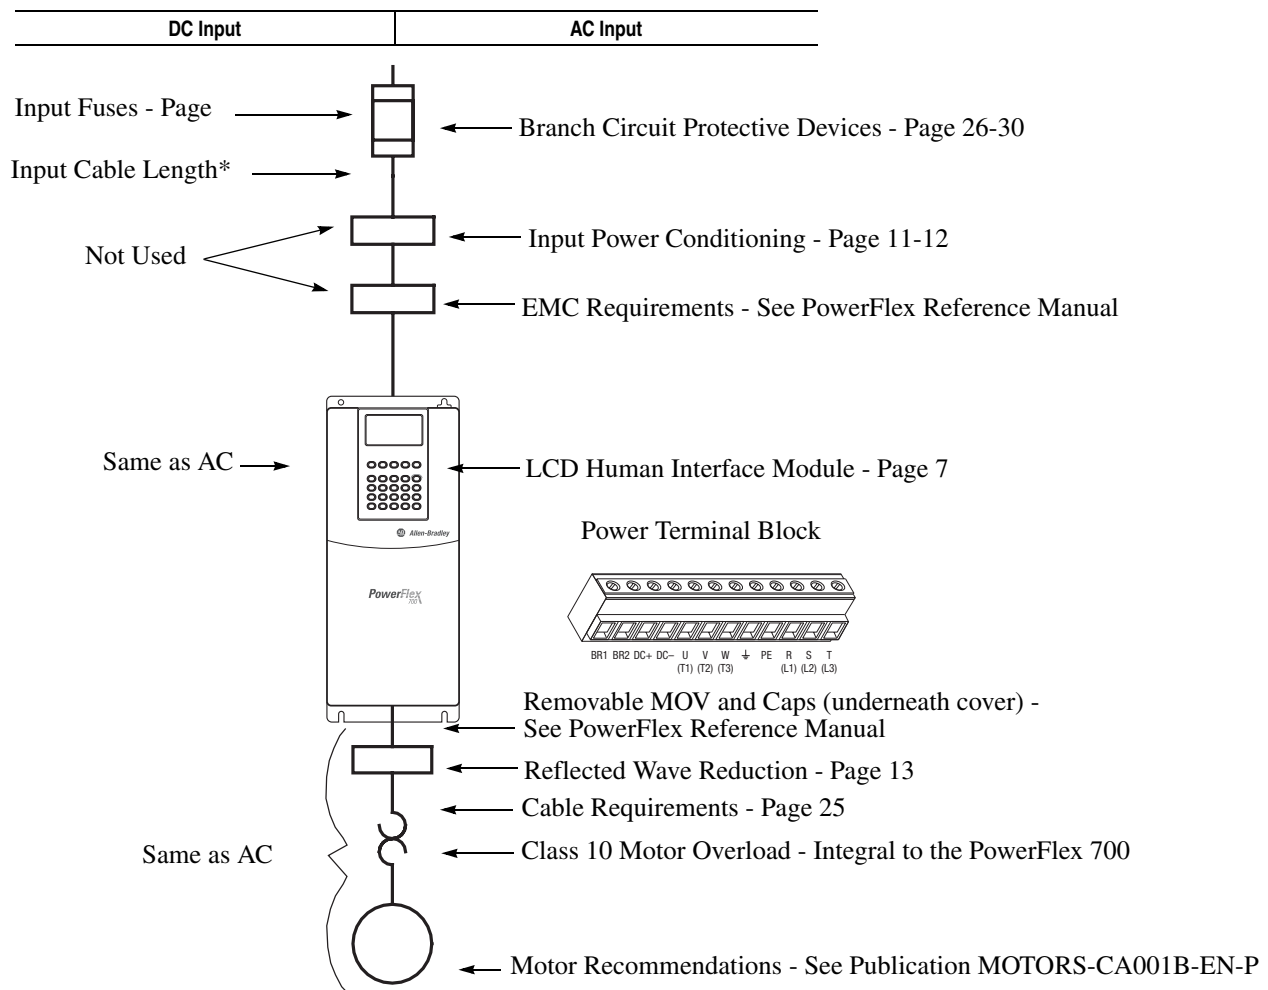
| DC Input | AC Input |
|---|---|

Input Fuses - Page

Branch Circuit Protective Devices - Page 26-30

Input Cable Length*

Not Used

Input Power Conditioning - Page 11-12

EMC Requirements - See PowerFlex Reference Manual

Same as AC

LCD Human Interface Module - Page 7

Allen-Bradley

PowerFlex 700

Power Terminal Block

BR1 BR2 DC+ DC– U (T1) V (T2) W (T3) ⏚ PE R (L1) S (L2) T (L3)

Removable MOV and Caps (underneath cover) - See PowerFlex Reference Manual

Reflected Wave Reduction - Page 13

Cable Requirements - Page 25

Same as AC

Class 10 Motor Overload - Integral to the PowerFlex 700

Motor Recommendations - See Publication MOTORS-CA001B-EN-P